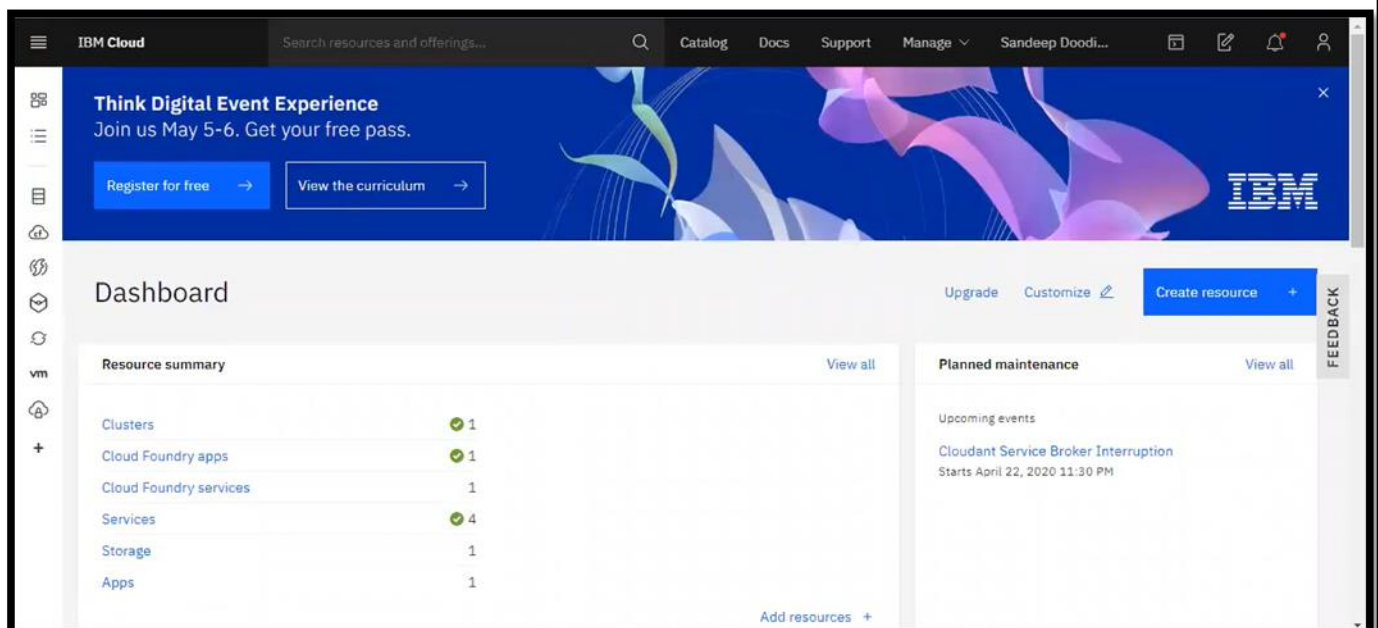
IBM Cloud

Search resources and offerings...

Catalog Docs Support Manage Sandeep Doodi...

Think Digital Event Experience
Join us May 5-6. Get your free pass.

Register for free →

View the curriculum →

IBM

vm

+

Dashboard

Upgrade Customize

Create resource +

FEEDBACK

Resource summary

View all

| | |
|---|---|
| Clusters | 1 |
| Cloud Foundry apps | 1 |
| Cloud Foundry services | 1 |
| Services | 4 |
| Storage | 1 |
| Apps | 1 |

Add resources +

Planned maintenance

View all

Upcoming events

Cloudant Service Broker Interruption
Starts April 22, 2020 11:30 PM